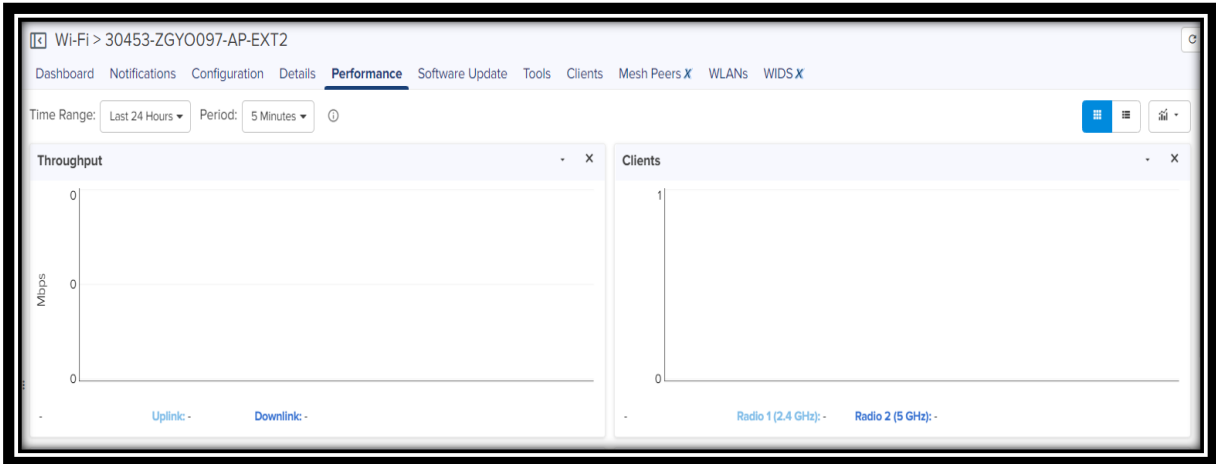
Wi-Fi > 30453-ZGYO097-AP-EXT2

Dashboard Notifications Configuration Details Performance Software Update Tools Clients Mesh Peers X WLANs WIDS X

Time Range: Last 24 Hours ▾ Period: 5 Minutes ▾ ⓘ

Throughput

0

Mbps 0

0

- Uplink: - Downlink: -

Clients

1

0

- Radio 1 (2.4 GHz): - Radio 2 (5 GHz): -